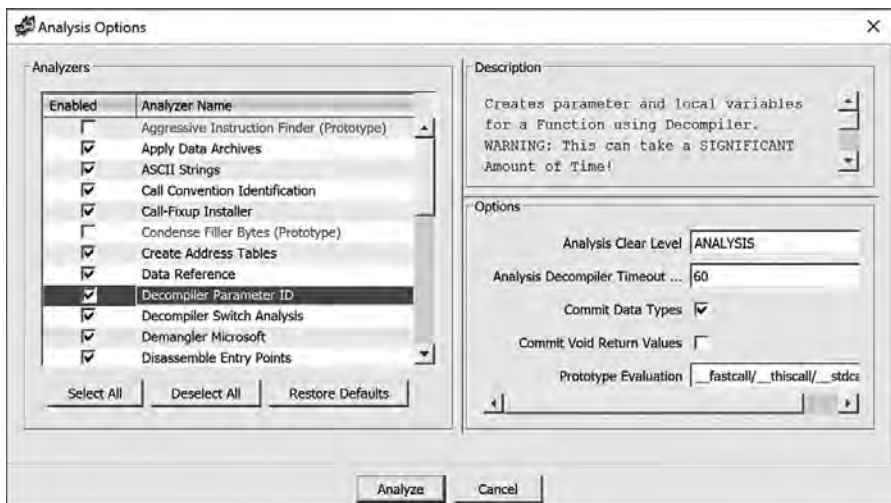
Analysis Options

Analyzers

| Enabled | Analyzer Name |
|---|---|
| ☐ | Aggressive Instruction Finder (Prototype) |
| ☑ | Apply Data Archives |
| ☑ | ASCII Strings |
| ☑ | Call Convention Identification |
| ☑ | Call-Fixup Installer |
| ☐ | Condense Filler Bytes (Prototype) |
| ☑ | Create Address Tables |
| ☑ | Data Reference |
| ☑ | Decompiler Parameter ID |
| ☑ | Decompiler Switch Analysis |
| ☑ | Demangler Microsoft |
| ☑ | Disassemble Entry Points |

Select All | Deselect All | Restore Defaults

Description

Creates parameter and local variables for a Function using Decompiler. WARNING: This can take a SIGNIFICANT Amount of Time!

Options

Analysis Clear Level ANALYSIS

Analysis Decompiler Timeout ... 60

Commit Data Types ☑

Commit Void Return Values ☐

Prototype Evaluation __fastcall/__thiscall/__stdca

Analyze | Cancel